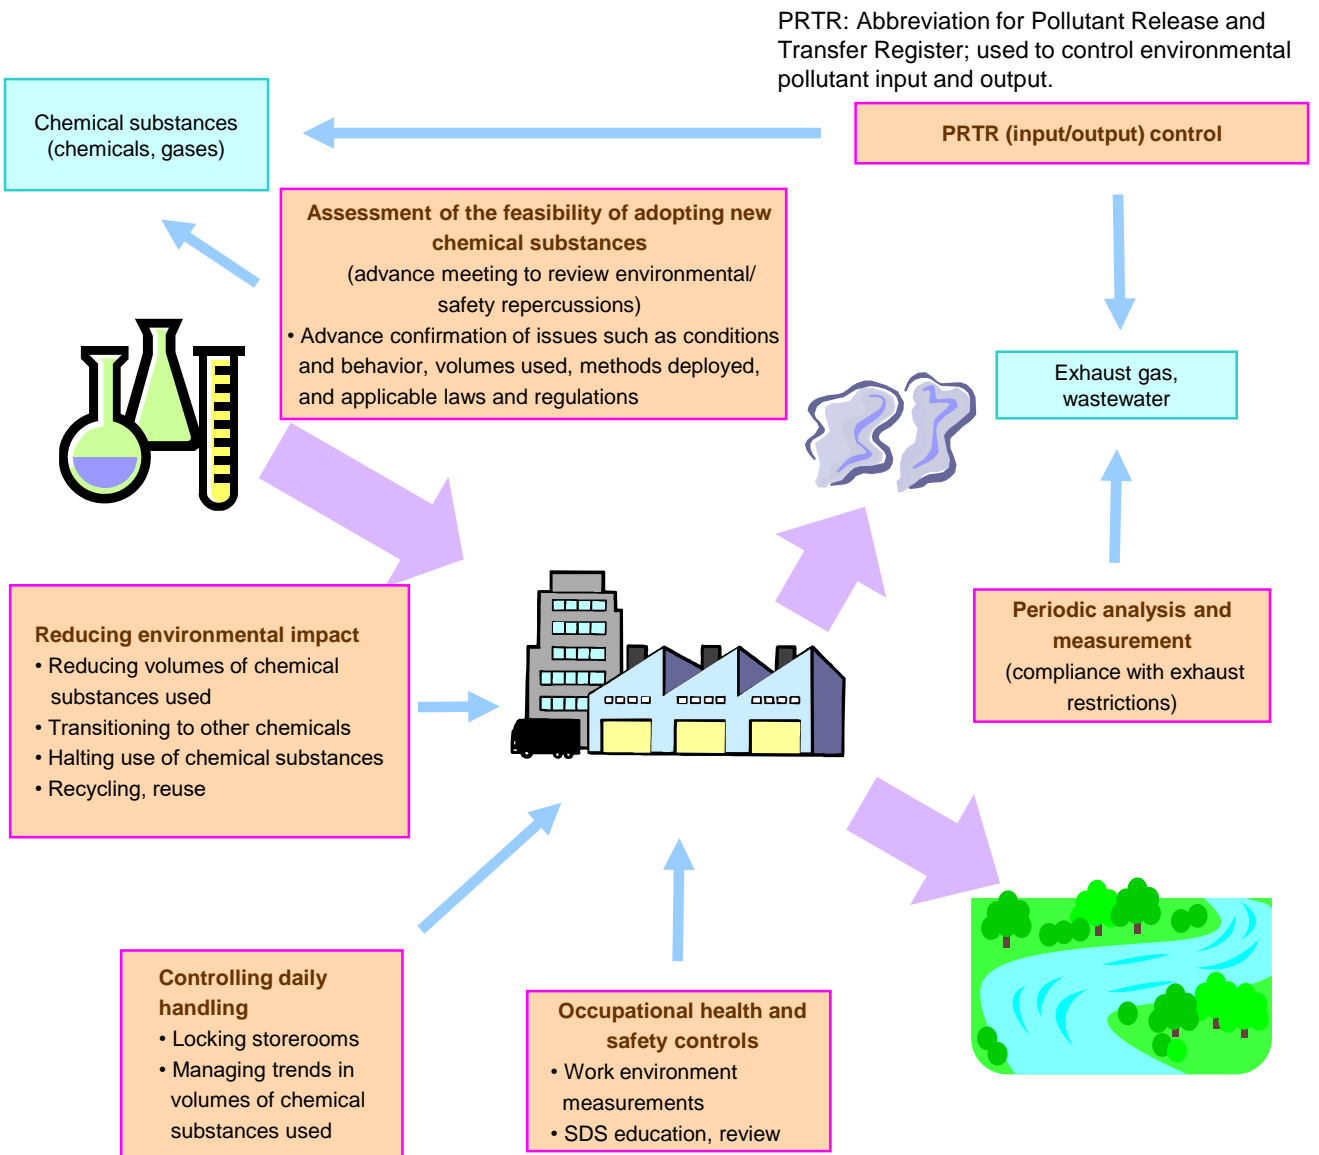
PRTR: Abbreviation for Pollutant Release and Transfer Register; used to control environmental pollutant input and output.

Chemical substances (chemicals, gases)

PRTR (input/output) control

Assessment of the feasibility of adopting new chemical substances
(advance meeting to review environmental/ safety repercussions)
• Advance confirmation of issues such as conditions and behavior, volumes used, methods deployed, and applicable laws and regulations

Exhaust gas, wastewater

Reducing environmental impact
• Reducing volumes of chemical substances used
• Transitioning to other chemicals
• Halting use of chemical substances
• Recycling, reuse

Periodic analysis and measurement
(compliance with exhaust restrictions)

Controlling daily handling
• Locking storerooms
• Managing trends in volumes of chemical substances used

Occupational health and safety controls
• Work environment measurements
• SDS education, review